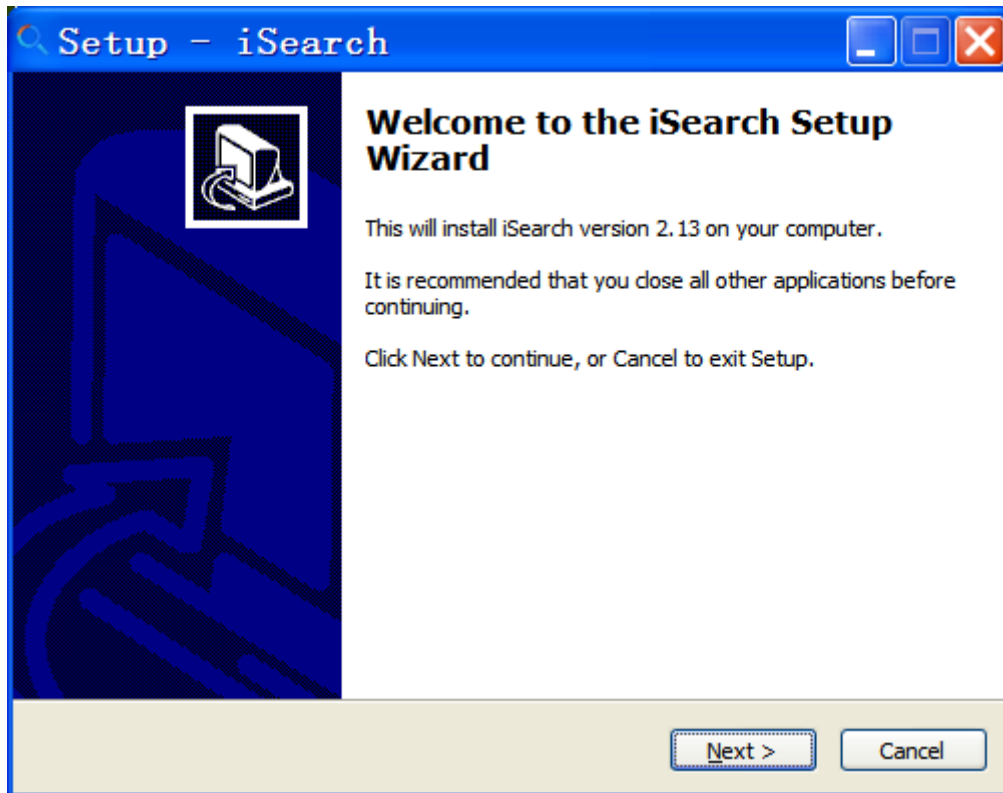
Setup - iSearch

Welcome to the iSearch Setup Wizard

This will install iSearch version 2.13 on your computer.

It is recommended that you close all other applications before continuing.

Click Next to continue, or Cancel to exit Setup.

Next >

Cancel